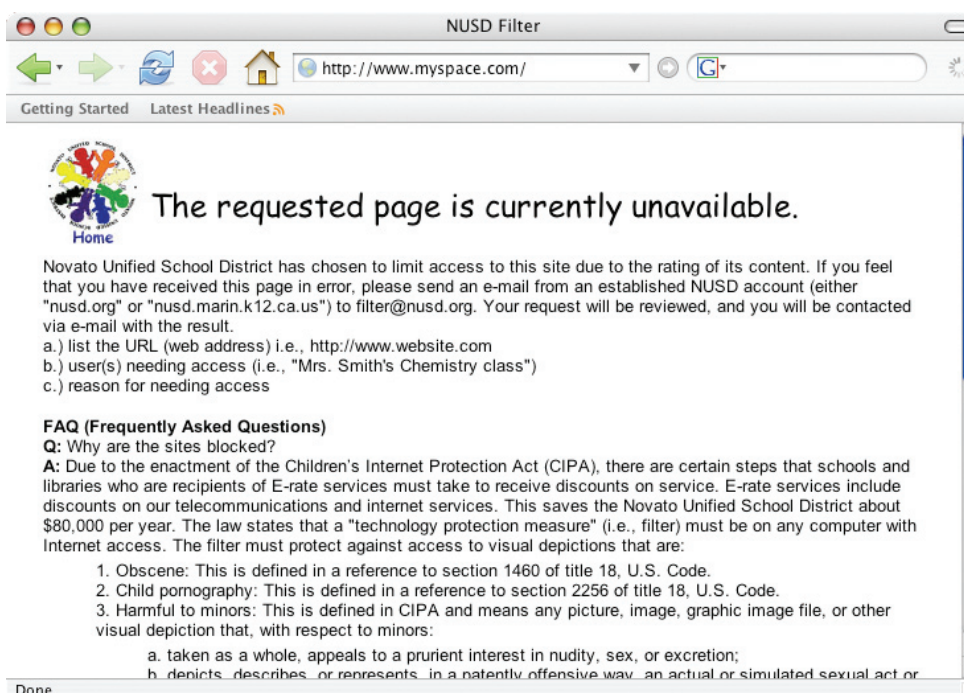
NUSD Filter

http://www.myspace.com/

Getting Started Latest Headlines

Home

The requested page is currently unavailable.

Novato Unified School District has chosen to limit access to this site due to the rating of its content. If you feel that you have received this page in error, please send an e-mail from an established NUSD account (either "nusd.org" or "nusd.marin.k12.ca.us") to filter@nusd.org. Your request will be reviewed, and you will be contacted via e-mail with the result.
a.) list the URL (web address) i.e., http://www.website.com
b.) user(s) needing access (i.e., "Mrs. Smith's Chemistry class")
c.) reason for needing access

FAQ (Frequently Asked Questions)
Q: Why are the sites blocked?
A: Due to the enactment of the Children's Internet Protection Act (CIPA), there are certain steps that schools and libraries who are recipients of E-rate services must take to receive discounts on service. E-rate services include discounts on our telecommunications and internet services. This saves the Novato Unified School District about $80,000 per year. The law states that a "technology protection measure" (i.e., filter) must be on any computer with Internet access. The filter must protect against access to visual depictions that are:

1. Obscene: This is defined in a reference to section 1460 of title 18, U.S. Code.
2. Child pornography: This is defined in a reference to section 2256 of title 18, U.S. Code.
3. Harmful to minors: This is defined in CIPA and means any picture, image, graphic image file, or other visual depiction that, with respect to minors:

a. taken as a whole, appeals to a prurient interest in nudity, sex, or excretion;
b. depicts, describes, or represents, in a patently offensive way, an actual or simulated sexual act or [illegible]

Done